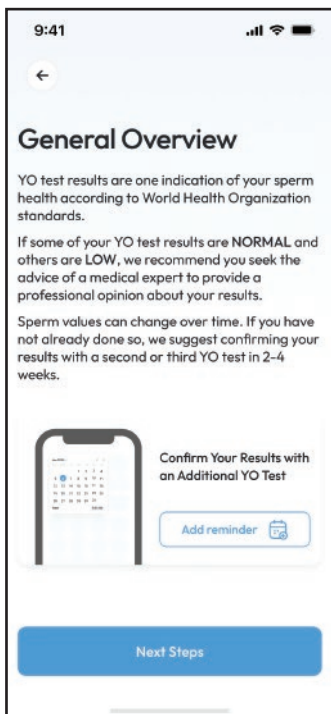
9:41

←

General Overview

YO test results are one indication of your sperm health according to World Health Organization standards.

If some of your YO test results are NORMAL and others are LOW, we recommend you seek the advice of a medical expert to provide a professional opinion about your results.

Sperm values can change over time. If you have not already done so, we suggest confirming your results with a second or third YO test in 2-4 weeks.

Confirm Your Results with an Additional YO Test

Add reminder

Next Steps